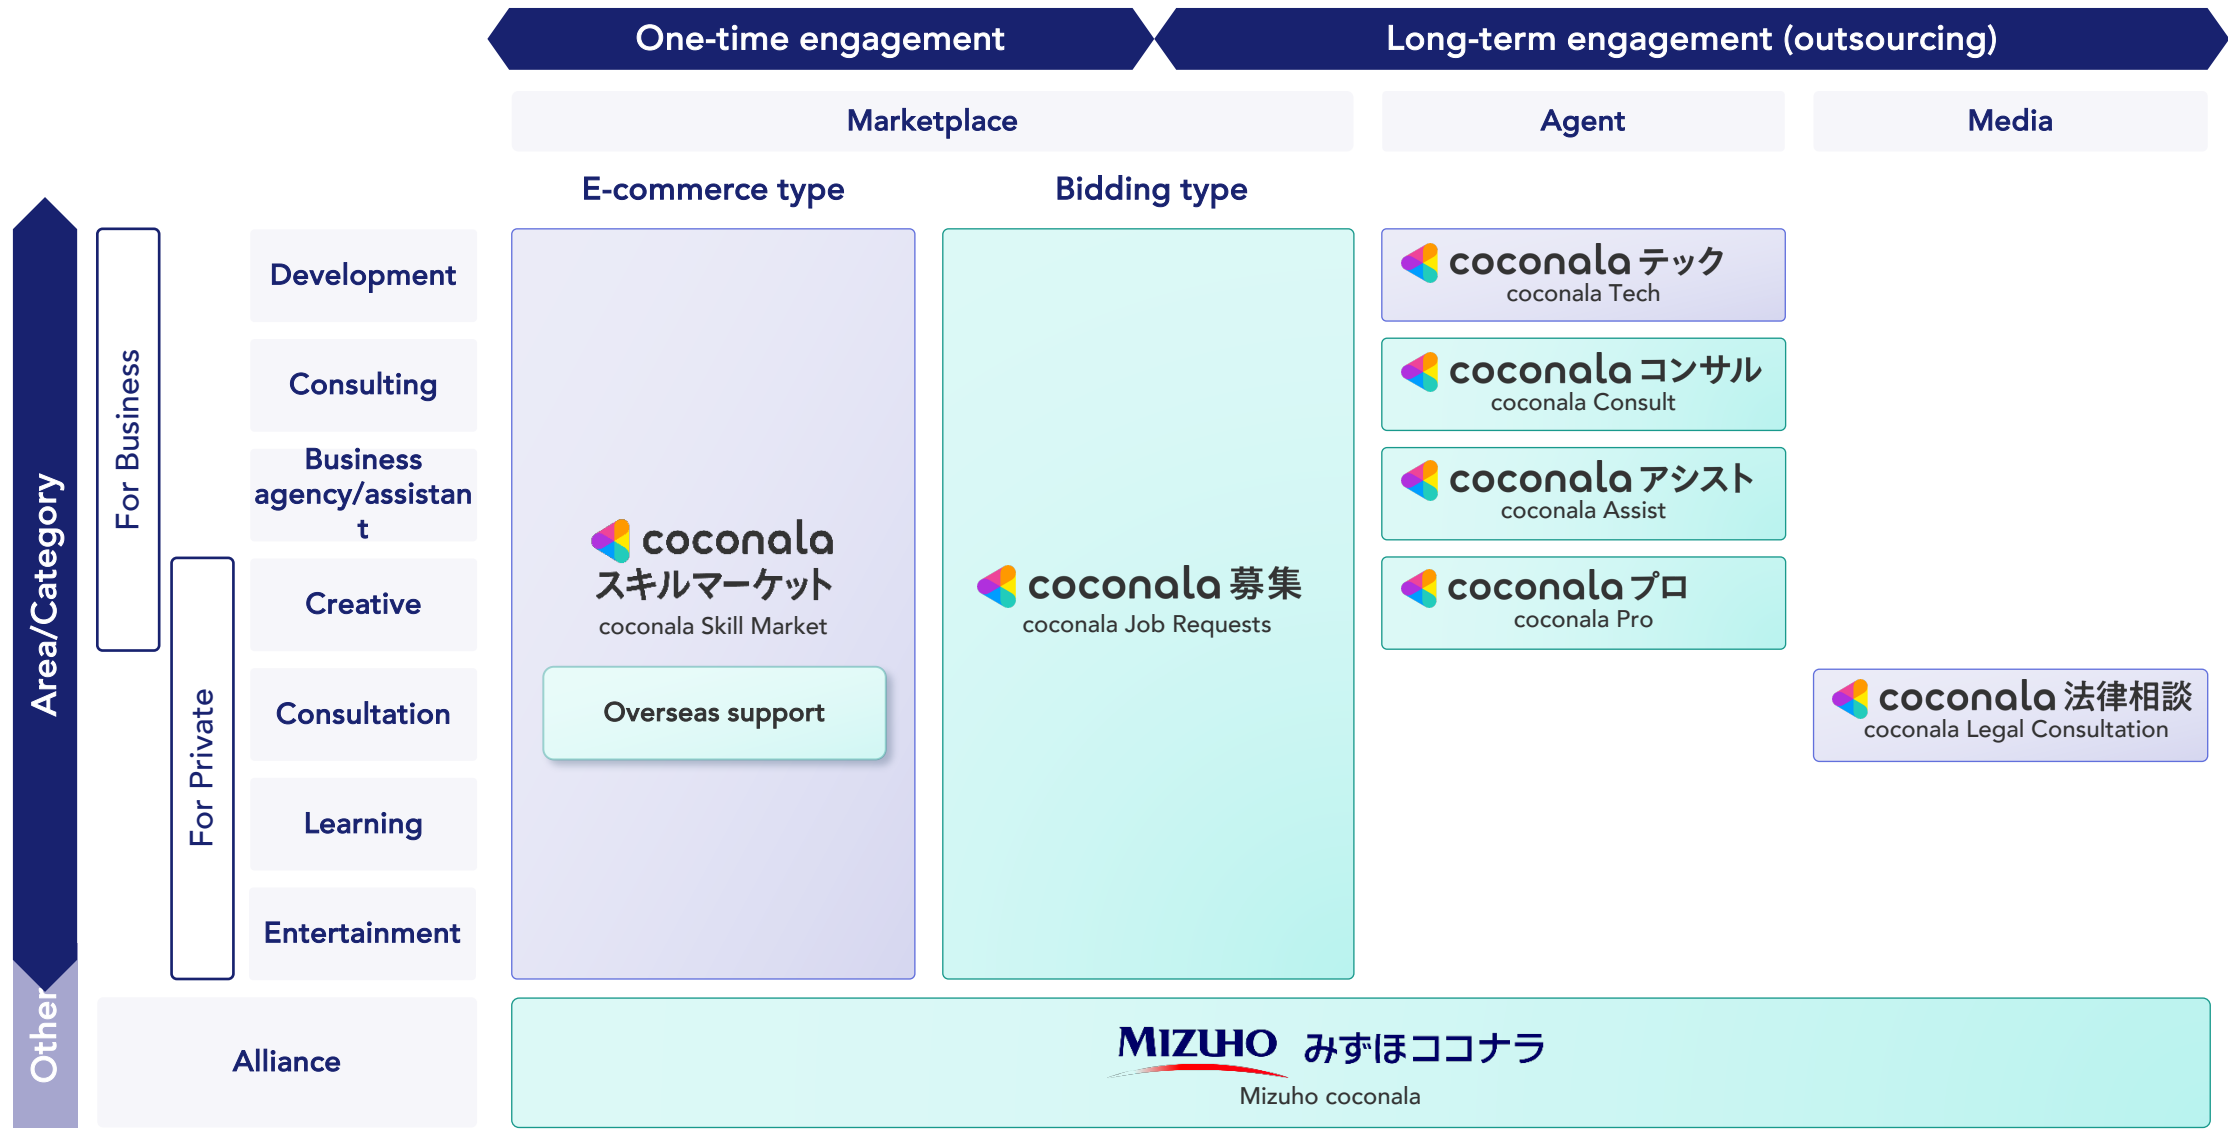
One-time engagement

Long-term engagement (outsourcing)

Marketplace

Agent

Media

E-commerce type

Bidding type

Area/Category

For Business

For Private

Development

Consulting

Business agency/assistant

Creative

Consultation

Learning

Entertainment

coconala スキルマーケット
coconala Skill Market

Overseas support

coconala 募集
coconala Job Requests

coconala テック
coconala Tech

coconala コンサル
coconala Consult

coconala アシスト
coconala Assist

coconala プロ
coconala Pro

coconala 法律相談
coconala Legal Consultation

Other

Alliance

MIZUHO みずほココナラ
Mizuho coconala